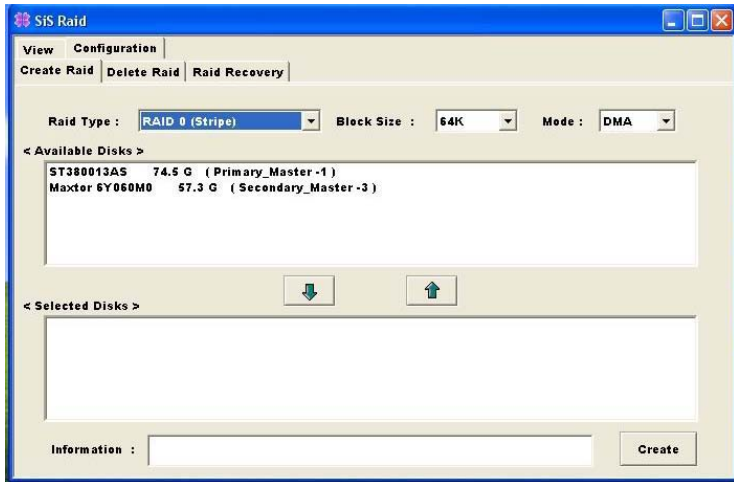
SiS Raid

View Configuration

Create Raid Delete Raid Raid Recovery

Raid Type : RAID 0 (Stripe) Block Size : 64K Mode : DMA

< Available Disks >

ST380013AS 74.5 G ( Primary_Master -1 )
Maxtor 6Y060M0 57.3 G ( Secondary_Master -3 )

< Selected Disks >

Information : Create